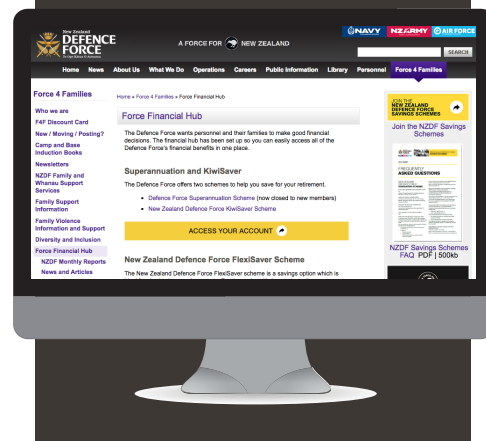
New Zealand
DEFENCE FORCE

A FORCE FOR NEW ZEALAND

NAVY NZ ARMY AIR FORCE

SEARCH

Home News About Us What We Do Operations Careers Public Information Library Personnel Force 4 Families

Force 4 Families

Who we are
F4F Discount Card
New / Moving / Posting?
Camp and Base Induction Books
Newsletters
NZDF Family and Whanau Support Services
Family Support Information
Family Violence Information and Support
Diversity and Inclusion
Force Financial Hub
NZDF Monthly Reports
News and Articles

Home » Force 4 Families » Force Financial Hub

Force Financial Hub

The Defence Force wants personnel and their families to make good financial decisions. The financial hub has been set up so you can easily access all of the Defence Force's financial benefits in one place.

Superannuation and KiwiSaver

The Defence Force offers two schemes to help you save for your retirement.

• Defence Force Superannuation Scheme (now closed to new members)
• New Zealand Defence Force KiwiSaver Scheme

ACCESS YOUR ACCOUNT

New Zealand Defence Force FlexiSaver Scheme

The New Zealand Defence Force FlexiSaver scheme is a savings option which is

JOIN THE NEW ZEALAND DEFENCE FORCE SAVINGS SCHEMES

Join the NZDF Savings Schemes

FREQUENTLY ASKED QUESTIONS

NZDF Savings Schemes FAQ PDF | 500kb